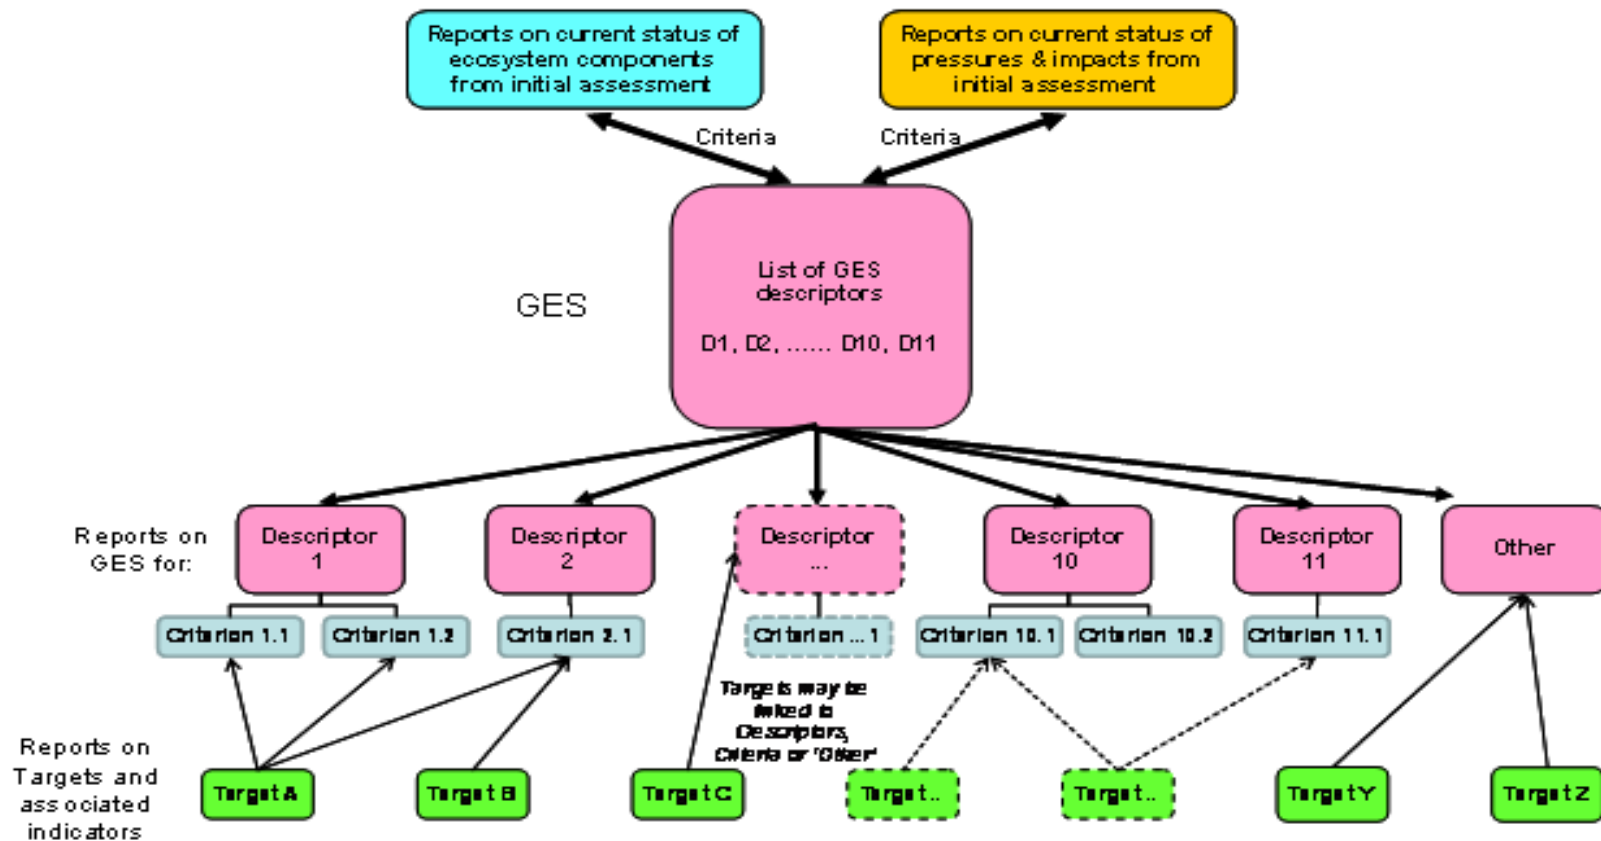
Reports on current status of ecosystem components from initial assessment

Reports on current status of pressures & impacts from initial assessment

Criteria

Criteria

GES

List of GES descriptors

D1, D2, ...... D10, D11

Reports on GES for:

Descriptor 1

Descriptor 2

Descriptor ...

Descriptor 10

Descriptor 11

Other

Criterion 1.1

Criterion 1.2

Criterion 2.1

Criterion ... 1

Criterion 10.1

Criterion 10.2

Criterion 11.1

Targets may be linked to Descriptors, Criteria or 'Other'

Reports on Targets and associated indicators

Target A

Target B

Target C

Target ..

Target ..

Target Y

Target Z